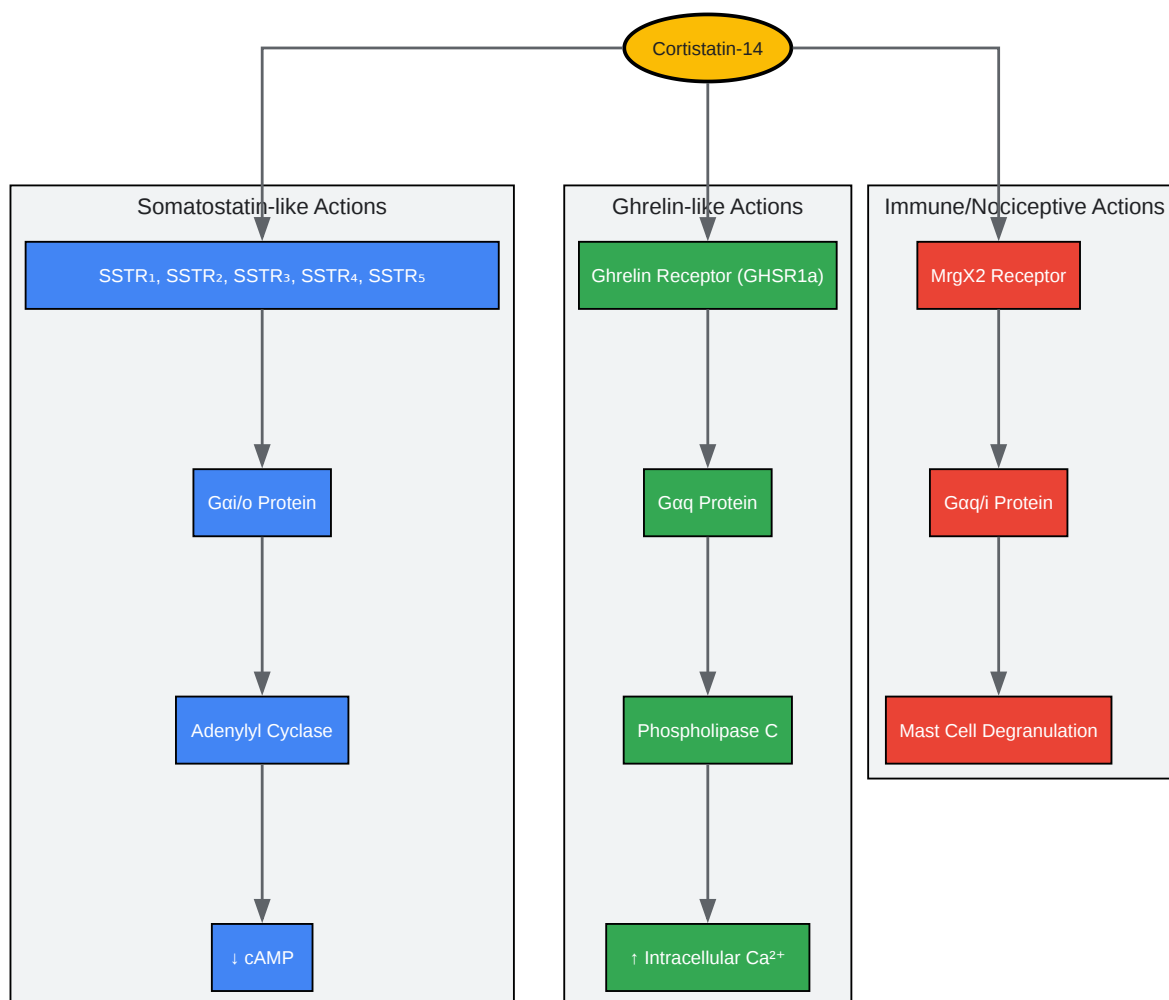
Cortistatin-14

Somatostatin-like Actions

$SSTR_1$, $SSTR_2$, $SSTR_3$, $SSTR_4$, $SSTR_5$

Gαi/o Protein

Adenylyl Cyclase

↓ cAMP

Ghrelin-like Actions

Ghrelin Receptor (GHSR1a)

Gαq Protein

Phospholipase C

↑ Intracellular $Ca^{2+}$

Immune/Nociceptive Actions

MrgX2 Receptor

Gαq/i Protein

Mast Cell Degranulation